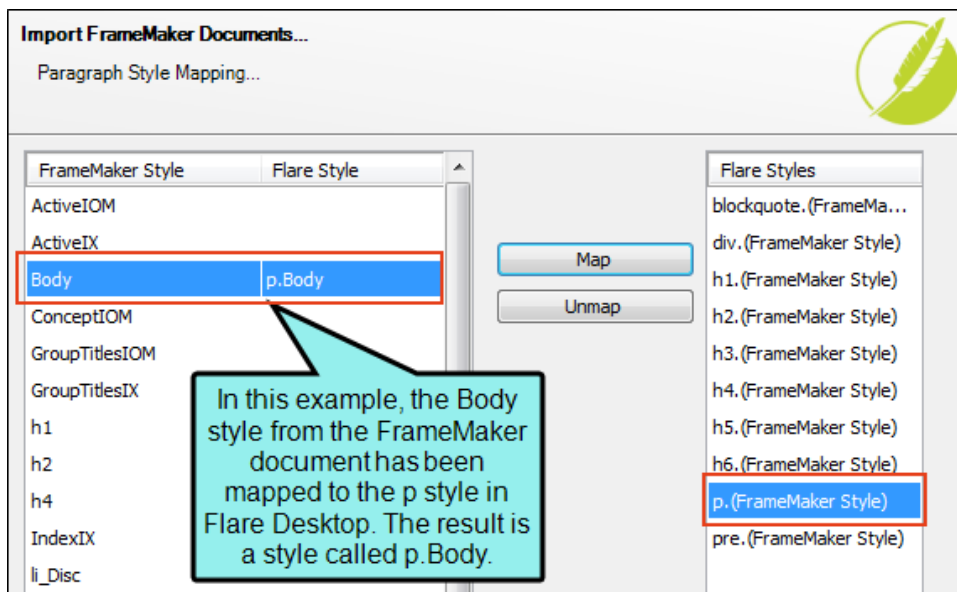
Import FrameMaker Documents...

Paragraph Style Mapping...

| FrameMaker Style | Flare Style |
|---|---|
| ActiveIOM | |
| ActiveIX | |
| Body | p.Body |
| ConceptIOM | |
| GroupTitlesIOM | |
| GroupTitlesIX | |
| h1 | |
| h2 | |
| h4 | |
| IndexIX | |
| li_Disc | |

Map

Unmap

Flare Styles
blockquote.(FrameMa...
div.(FrameMaker Style)
h1.(FrameMaker Style)
h2.(FrameMaker Style)
h3.(FrameMaker Style)
h4.(FrameMaker Style)
h5.(FrameMaker Style)
h6.(FrameMaker Style)
p.(FrameMaker Style)
pre.(FrameMaker Style)

In this example, the Body style from the FrameMaker document has been mapped to the p style in Flare Desktop. The result is a style called p.Body.